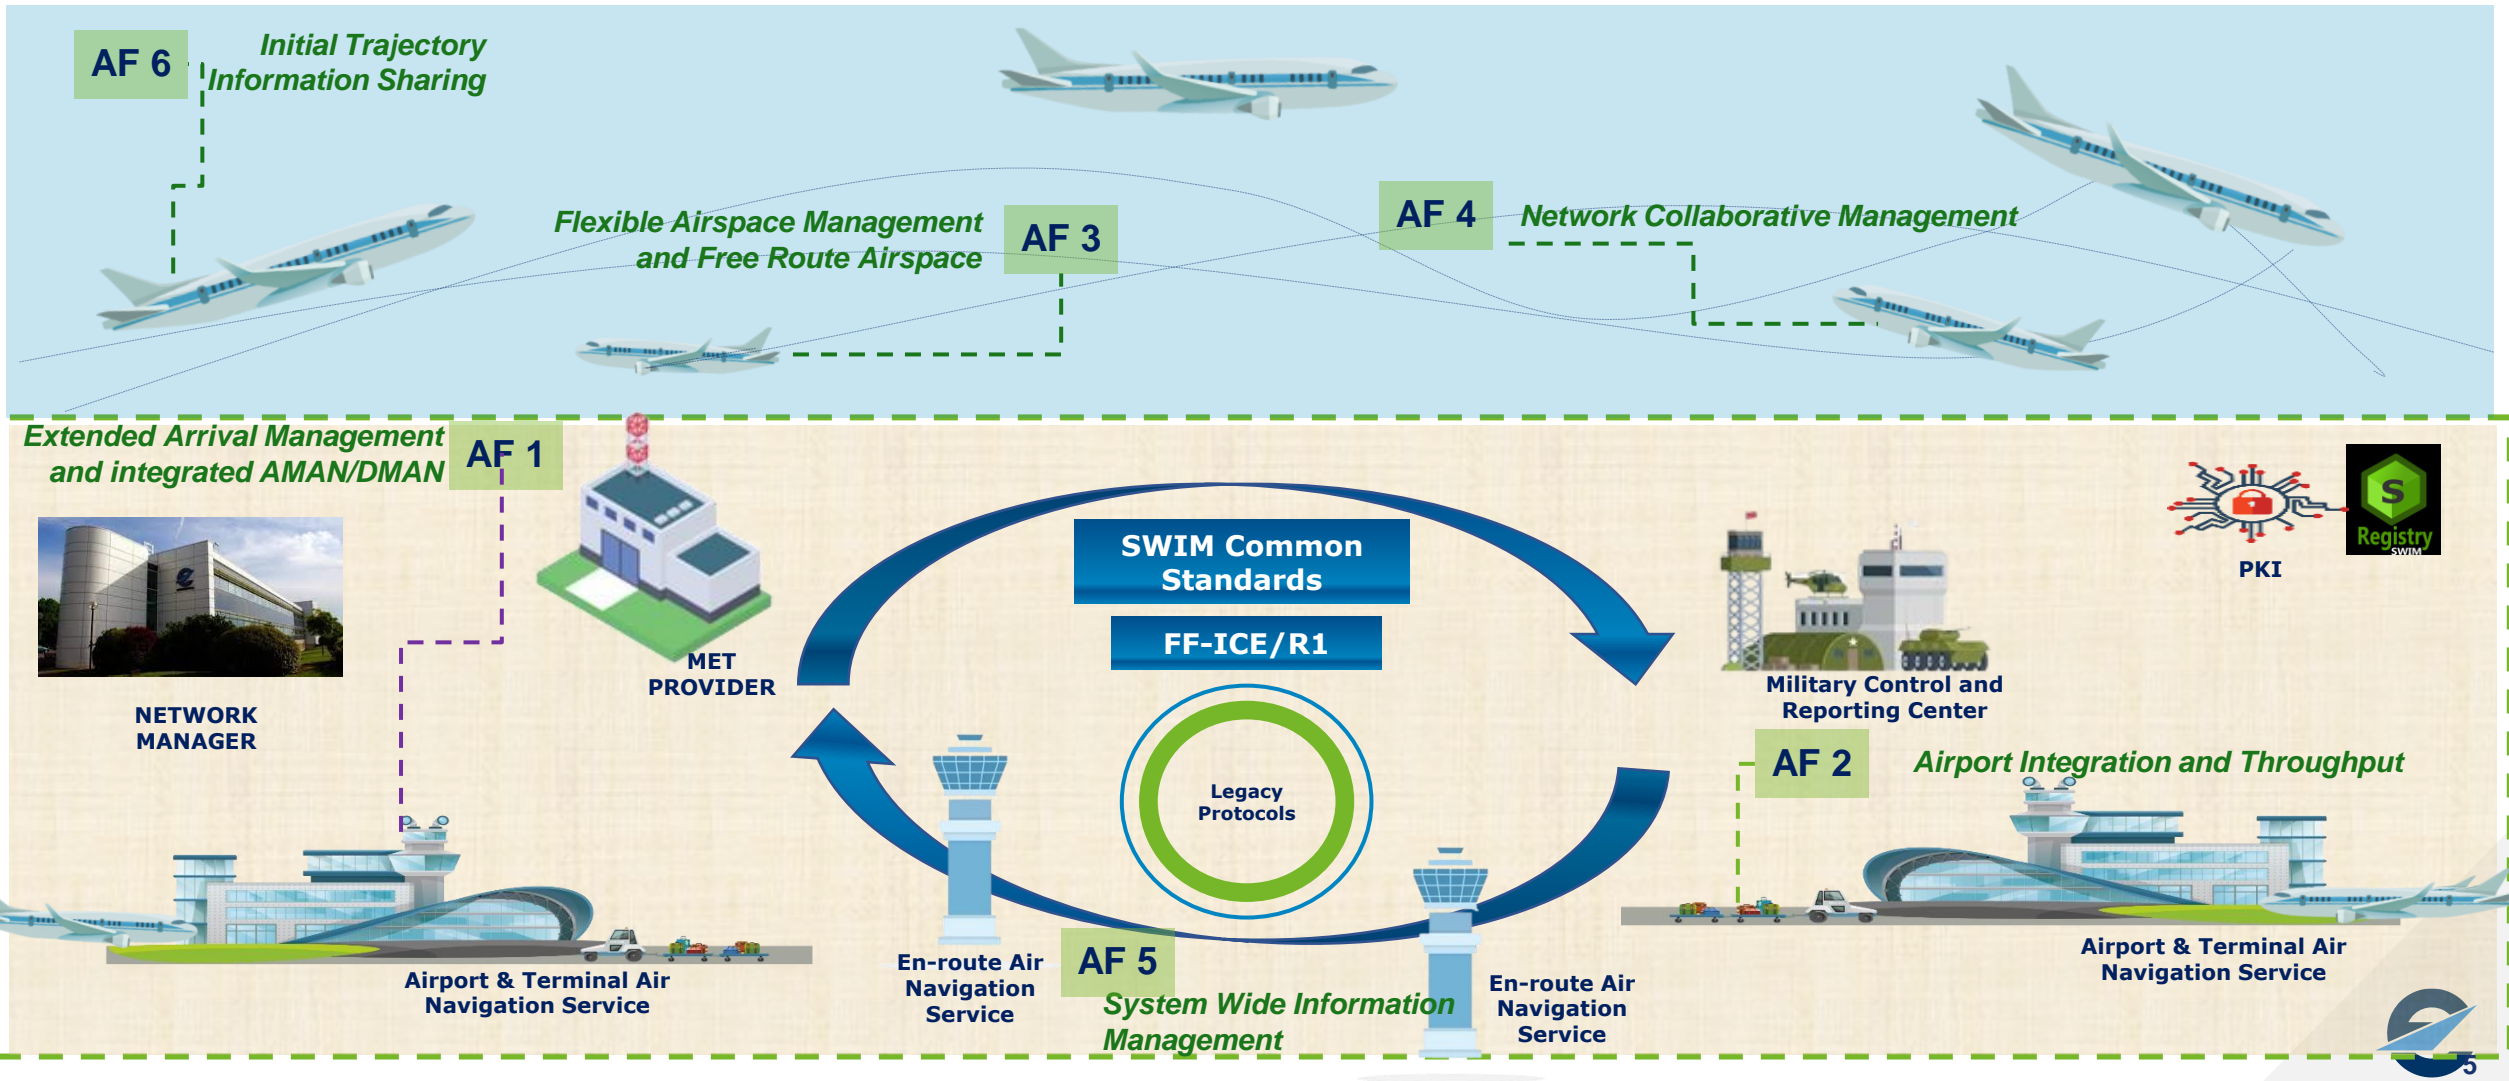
AF 6 Initial Trajectory Information Sharing

Flexible Airspace Management and Free Route Airspace AF 3

AF 4 Network Collaborative Management

Extended Arrival Management and integrated AMAN/DMAN AF 1

NETWORK MANAGER

MET PROVIDER

SWIM Common Standards

FF-ICE/R1

Legacy Protocols

PKI

Registry SWIM

Military Control and Reporting Center

AF 2 Airport Integration and Throughput

Airport & Terminal Air Navigation Service

En-route Air Navigation Service

AF 5 System Wide Information Management

En-route Air Navigation Service

Airport & Terminal Air Navigation Service

5